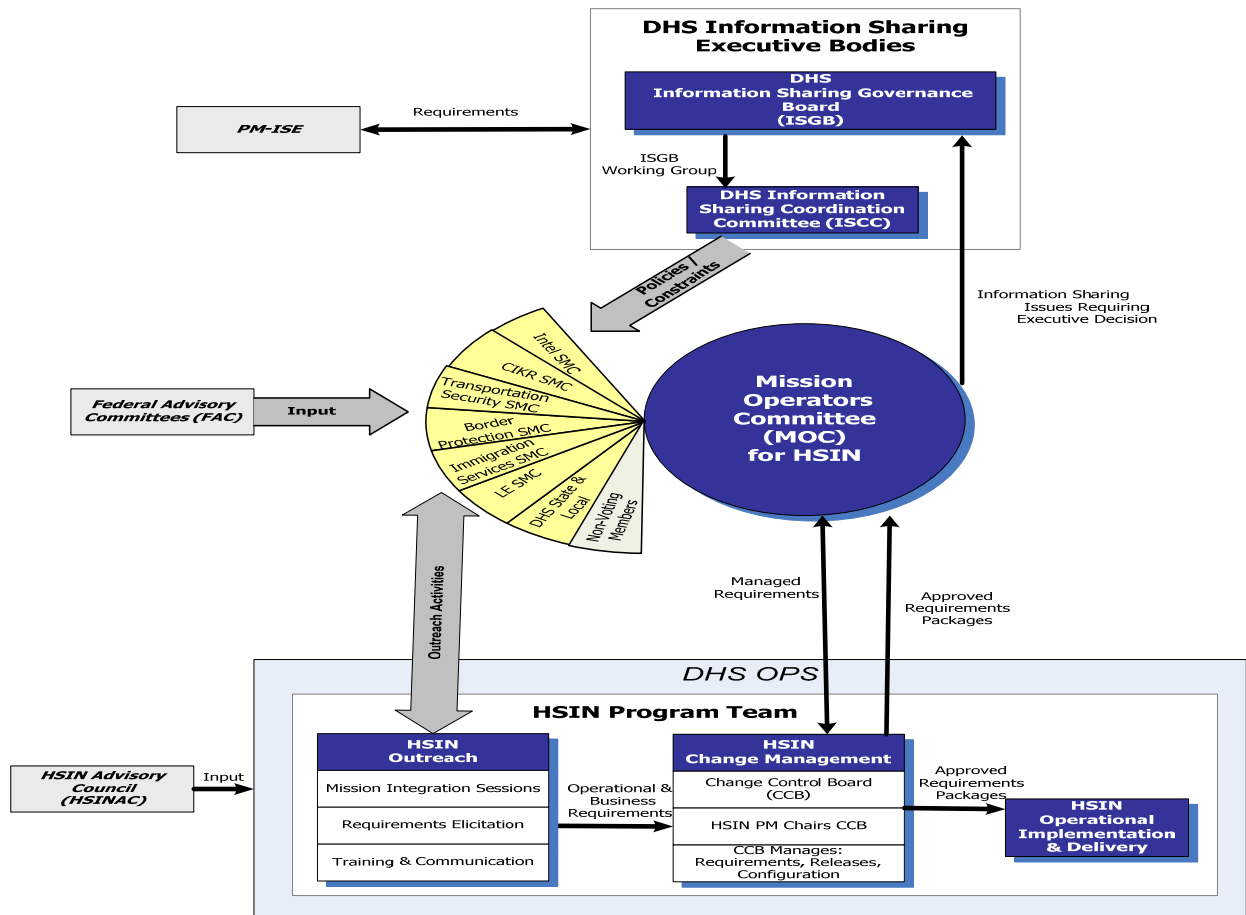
DHS Information Sharing Executive Bodies

DHS Information Sharing Governance Board (ISGB)

PM-ISE

Requirements

ISGB Working Group

DHS Information Sharing Coordination Committee (ISCC)

Policies / Constraints

Information Sharing Issues Requiring Executive Decision

Federal Advisory Committees (FAC)

Input

Intel SMC

CIKR SMC

Transportation Security SMC

Border Protection SMC

Immigration Services SMC

LE SMC

DHS State & Local

Non-Voting Members

Mission Operators Committee (MOC) for HSIN

Outreach Activities

Managed Requirements

Approved Requirements Packages

DHS OPS

HSIN Program Team

HSIN Advisory Council (HSINAC)

Input

HSIN Outreach

Mission Integration Sessions

Requirements Elicitation

Training & Communication

Operational & Business Requirements

HSIN Change Management

Change Control Board (CCB)

HSIN PM Chairs CCB

CCB Manages: Requirements, Releases, Configuration

Approved Requirements Packages

HSIN Operational Implementation & Delivery